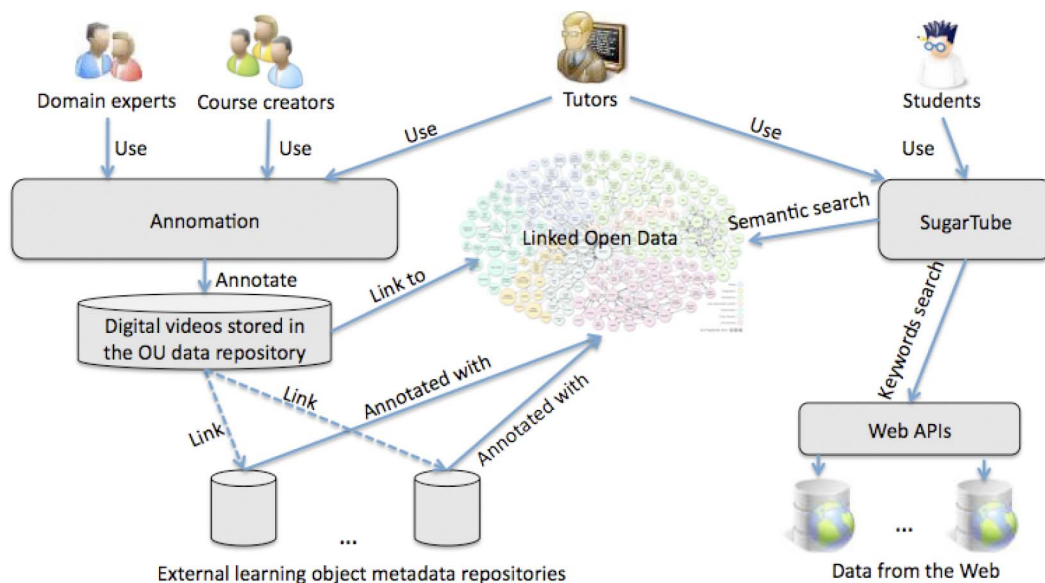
Domain experts

Course creators

Tutors

Students

Use

Use

Use

Use

Use

Annomation

Semantic search

SugarTube

Linked Open Data

Annotate

Link to

Digital videos stored in the OU data repository

Keywords search

Link

Annotated with

Annotated with

Link

Web APIs

...

...

External learning object metadata repositories

Data from the Web